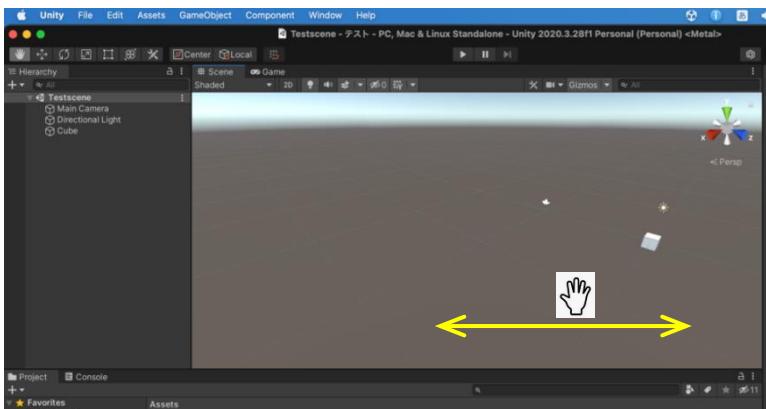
Unity File Edit Assets GameObject Component Window Help

Testscene - テスト - PC, Mac & Linux Standalone - Unity 2020.3.28f1 Personal (Personal) <Metal>

Center Local

Hierarchy

All

Testscene
Main Camera
Directional Light
Cube

Scene Game

Shaded 2D 0 Gizmos All

x z

< Persp

Project Console

11

Favorites Assets